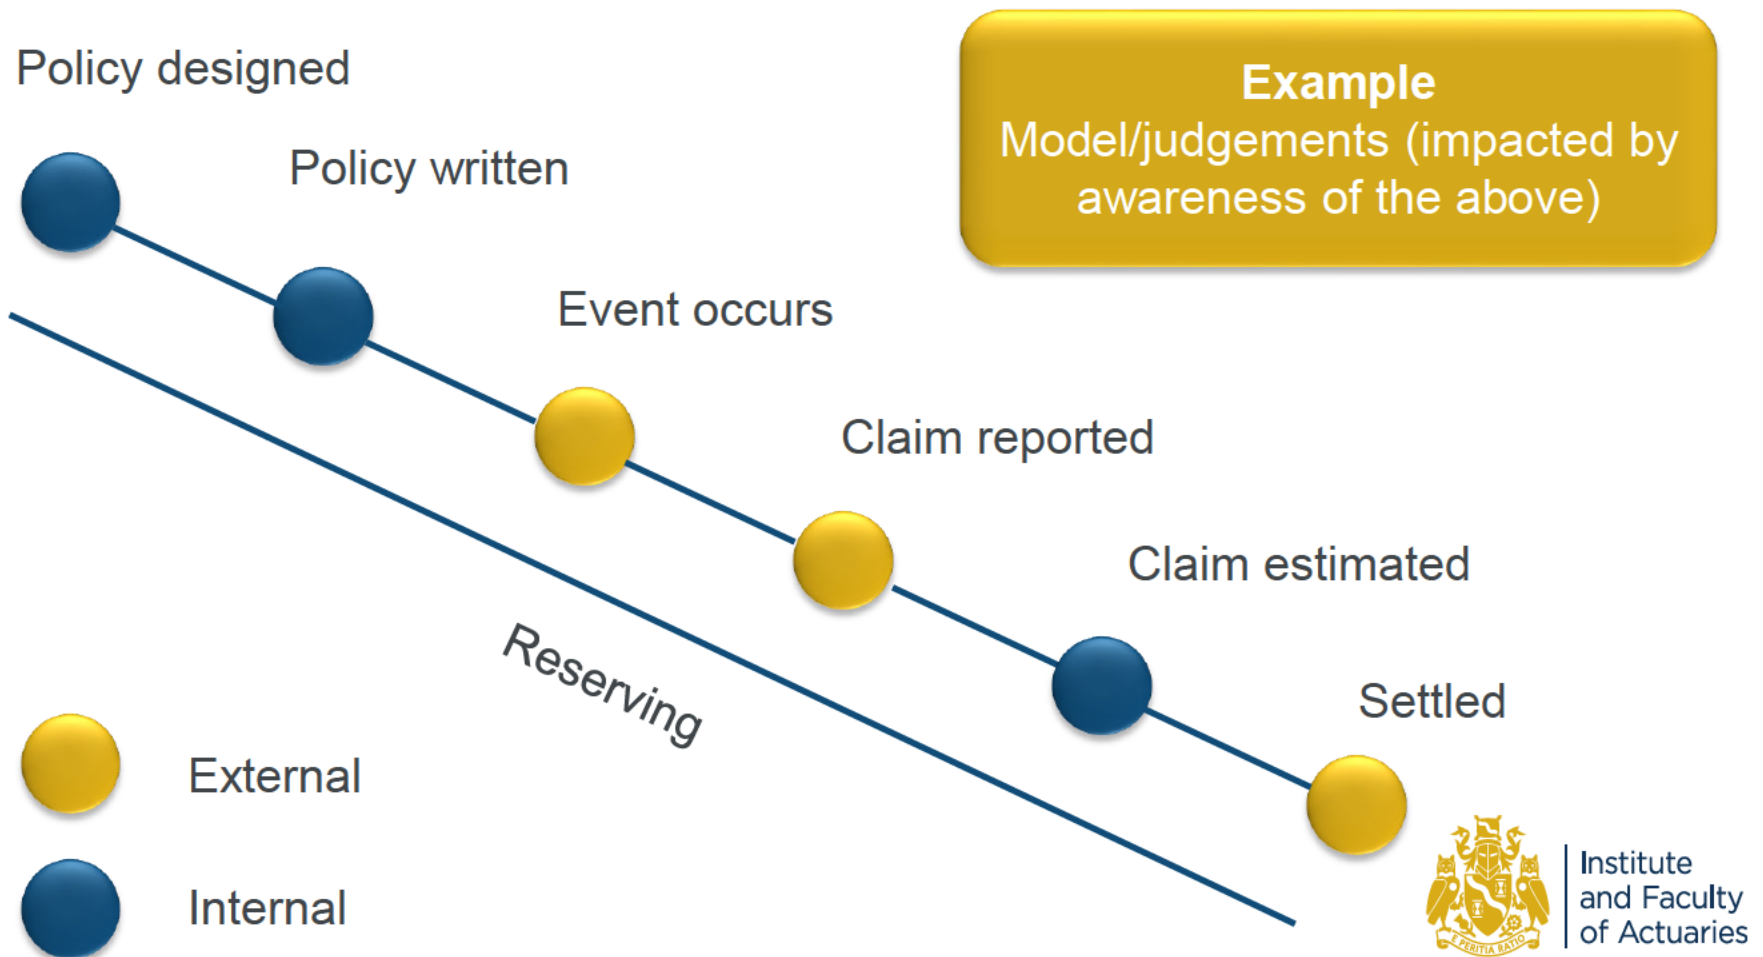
Policy designed

Policy written

Event occurs

Claim reported

Claim estimated

Settled

**Example**
Model/judgements (impacted by awareness of the above)

Reserving

External

Internal

PERITIA RATIO

Institute and Faculty of Actuaries